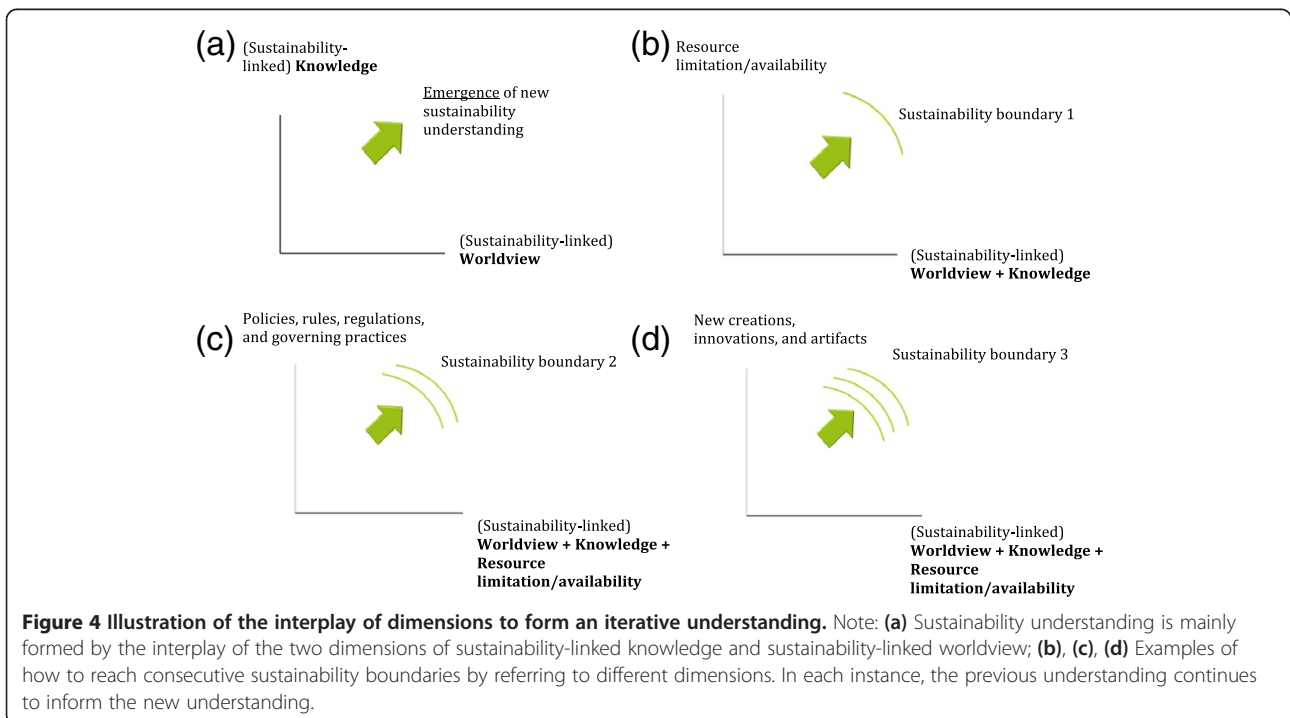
(a) (Sustainability-linked) **Knowledge**

Emergence of new sustainability understanding

(Sustainability-linked) **Worldview**

(b) Resource limitation/availability

Sustainability boundary 1

(Sustainability-linked) **Worldview + Knowledge**

(c) Policies, rules, regulations, and governing practices

Sustainability boundary 2

(Sustainability-linked) **Worldview + Knowledge + Resource limitation/availability**

(d) New creations, innovations, and artifacts

Sustainability boundary 3

(Sustainability-linked) **Worldview + Knowledge + Resource limitation/availability**

**Figure 4 Illustration of the interplay of dimensions to form an iterative understanding.** Note: **(a)** Sustainability understanding is mainly formed by the interplay of the two dimensions of sustainability-linked knowledge and sustainability-linked worldview; **(b)**, **(c)**, **(d)** Examples of how to reach consecutive sustainability boundaries by referring to different dimensions. In each instance, the previous understanding continues to inform the new understanding.